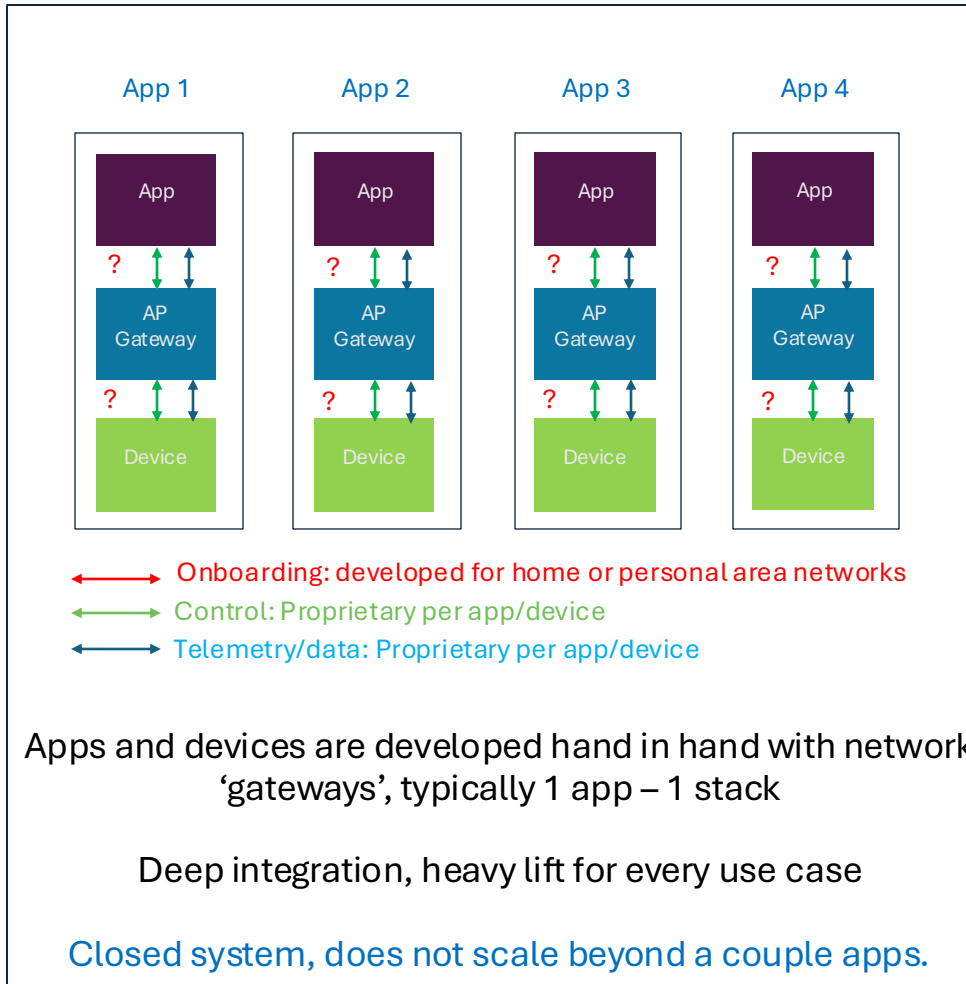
App 1

App

?

AP Gateway

?

Device

App 2

App

?

AP Gateway

?

Device

App 3

App

?

AP Gateway

?

Device

App 4

App

?

AP Gateway

?

Device

Onboarding: developed for home or personal area networks

Control: Proprietary per app/device

Telemetry/data: Proprietary per app/device

Apps and devices are developed hand in hand with network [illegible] 'gateways', typically 1 app – 1 stack

Deep integration, heavy lift for every use case

Closed system, does not scale beyond a couple apps.